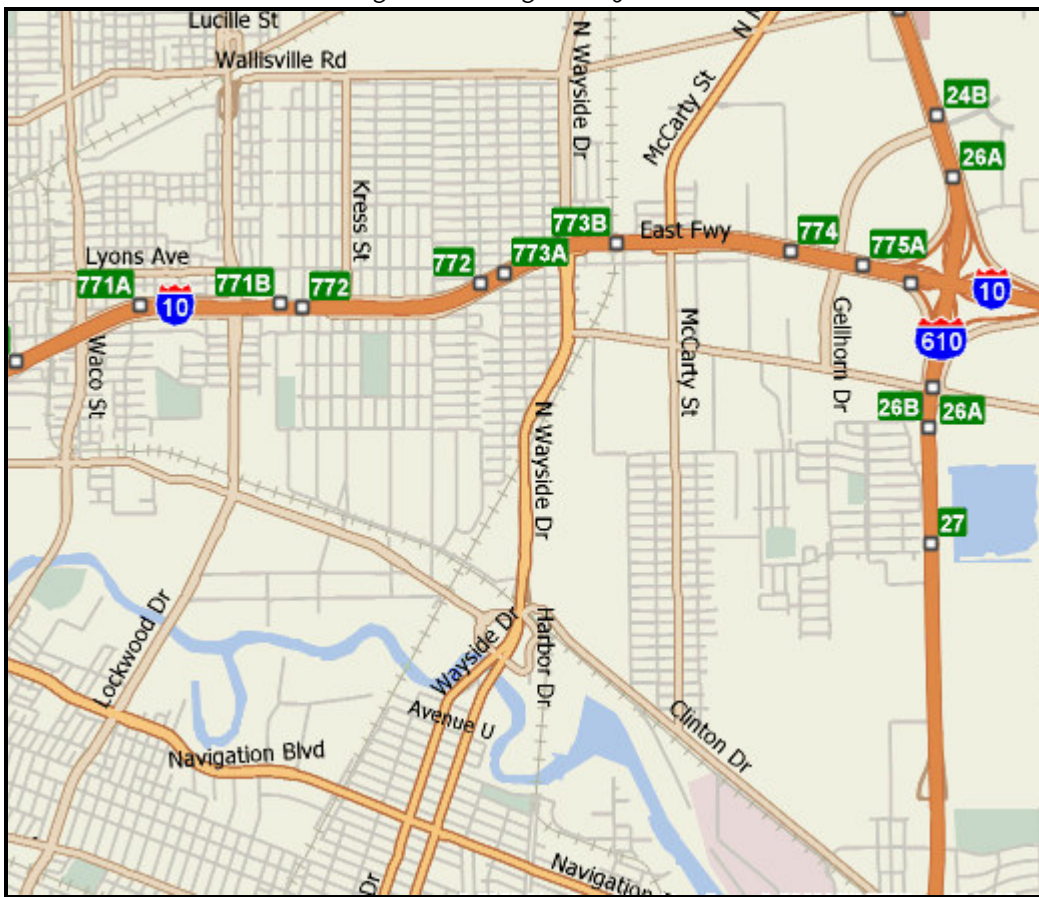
Lucille St
Wallisville Rd
N Wayside Dr
McCarty St
24B
26A
Kress St
773B
East Fwy
774
775A
Lyons Ave
772
773A
771A
771B
772
10
10
610
Waco St
McCarty St
Gellhorn Dr
26B
26A
N Wayside Dr
27
Lockwood Dr
Wayside Dr
Harbor Dr
Avenue U
Clinton Dr
Navigation Blvd
Navigation
Dr